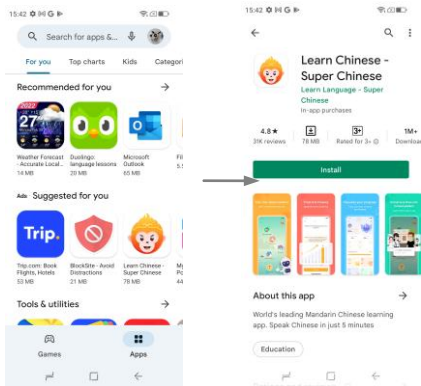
15:42 M G ▶

Search for apps &...

For you Top charts Kids Categori

Recommended for you →

2022 27

Weather Forecast - Accurate Local...
14 MB

Duolingo: language lessons
29 MB

Microsoft Outlook
65 MB

Ads Suggested for you

Trip.

Trip.com: Book Flights, Hotels
53 MB

BlockSite - Avoid Distractions
21 MB

Learn Chinese - Super Chinese
78 MB

Tools & utilities →

Games Apps

15:42 M G ▶

Learn Chinese - Super Chinese
Learn Language - Super Chinese
In-app purchases

4.8★
31K reviews

78 MB

3+
Rated for 3+

1M+
Downloads

Install

About this app →

World's leading Mandarin Chinese learning app. Speak Chinese in just 5 minutes

Education